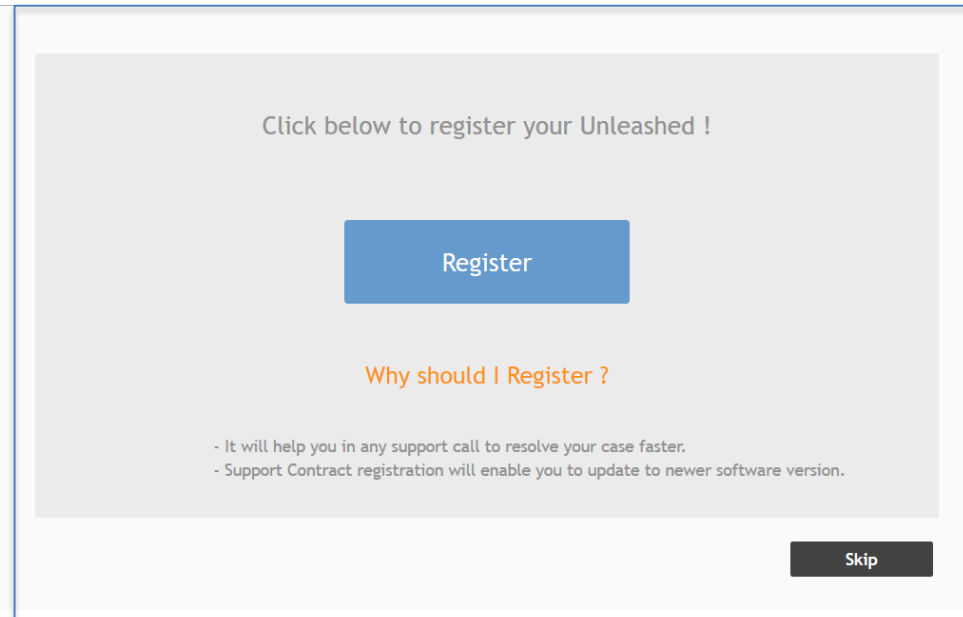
Click below to register your Unleashed !

Register

Why should I Register ?

- It will help you in any support call to resolve your case faster.
- Support Contract registration will enable you to update to newer software version.

Skip